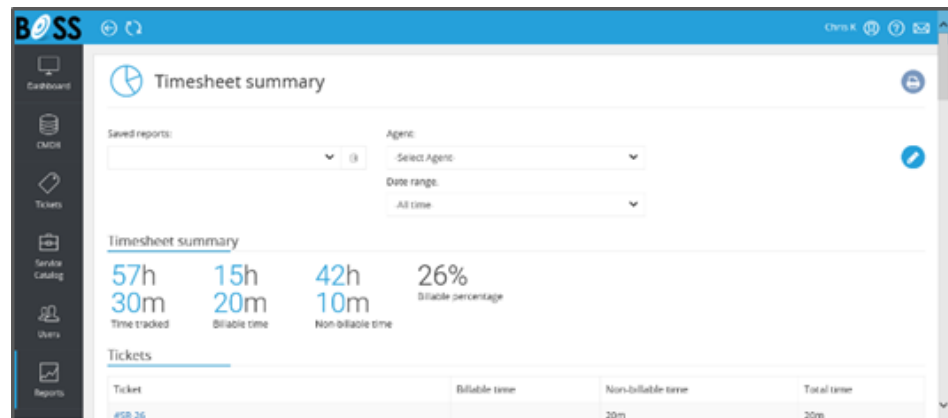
BOSS

Chris K

Dashboard
CMDB
Tickets
Service Catalog
Users
Reports

Timesheet summary

Saved reports:

Agent:
Select Agent

Date range.
All time

Timesheet summary

57h 30m
Time tracked

15h 20m
Billable time

42h 10m
Non-billable time

26%
Billable percentage

Tickets

| Ticket | Billable time | Non-billable time | Total time |
|---|---|---|---|
| #SB 26 | | 20m | 20m |